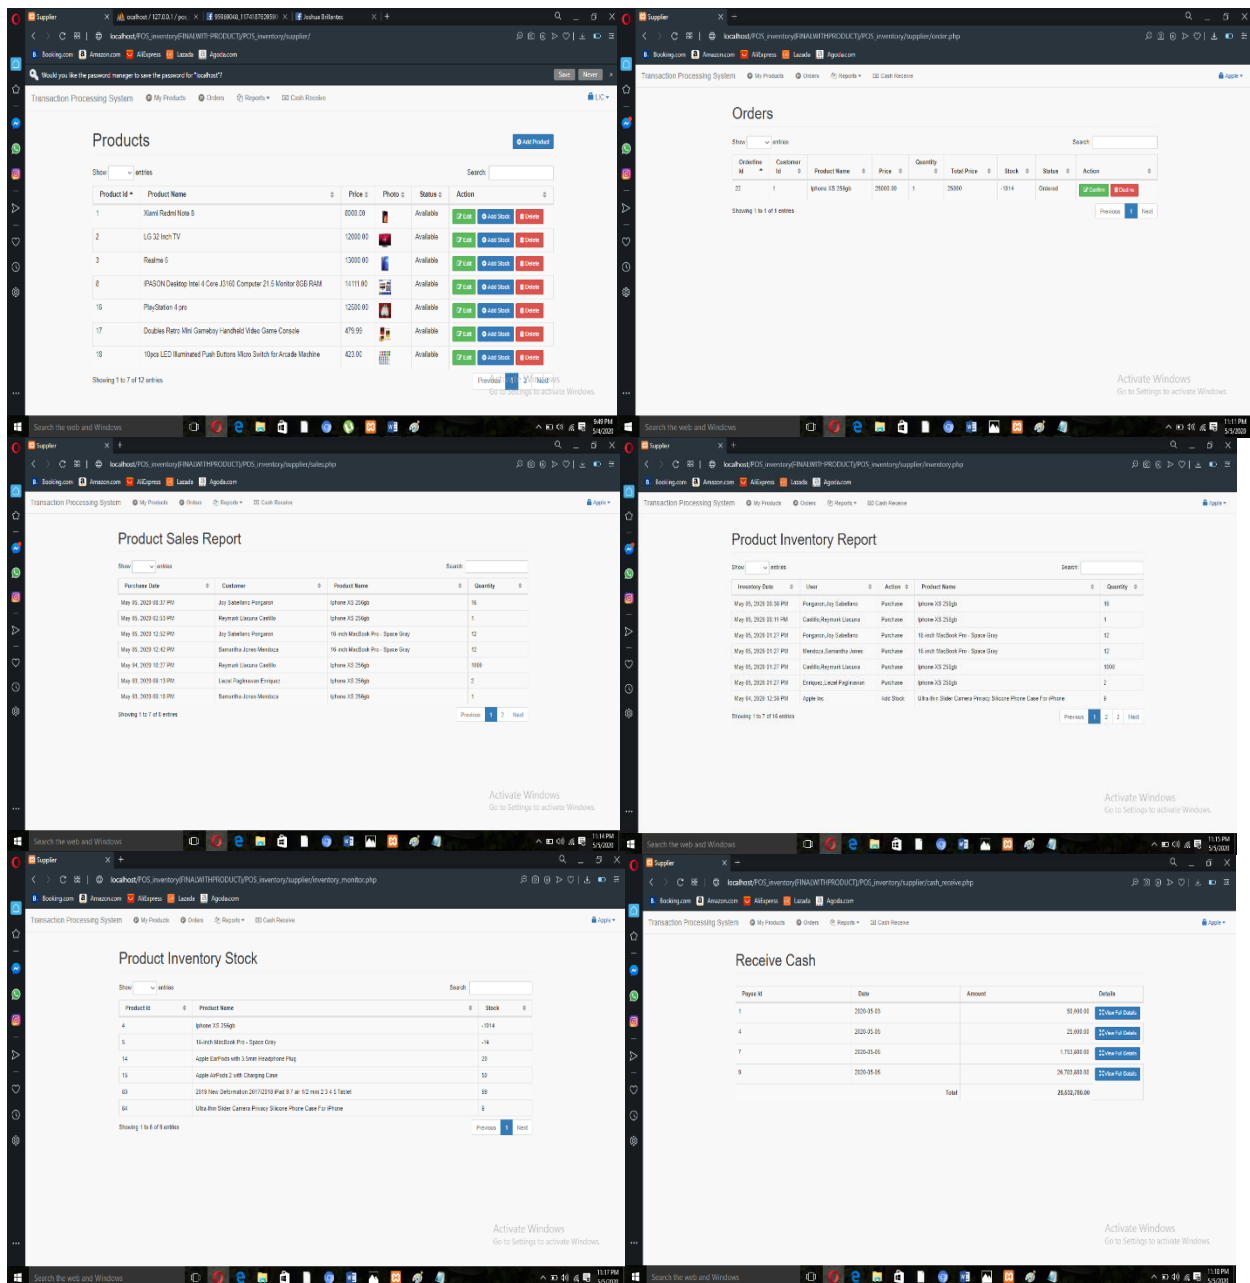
Supplier | localhost / 127.0.0.1 / pos | 95569048_1174187628596 | Joshua Brillantes

localhost/POS_inventory(FINALWITHPRODUCT)/POS_inventory/supplier/

Booking.com Amazon.com AliExpress Lazada Agoda.com

Would you like the password manager to save the password for "localhost"? Save Never

Transaction Processing System My Products Orders Reports Cash Receive LIC

Products

Add Product

Show entries Search:

| Product Id | Product Name | Price | Photo | Status | Action |
|---|---|---|---|---|---|
| 1 | Xiaomi Redmi Note 8 | 8000.00 | | Available | Edit Add Stock Delete |
| 2 | LG 32 Inch TV | 12000.00 | | Available | Edit Add Stock Delete |
| 3 | Realme 6 | 13000.00 | | Available | Edit Add Stock Delete |
| 8 | IPASON Desktop Intel 4 Core J3160 Computer 21.5 Monitor 8GB RAM | 14111.00 | | Available | Edit Add Stock Delete |
| 16 | PlayStation 4 pro | 12500.00 | | Available | Edit Add Stock Delete |
| 17 | Doubles Retro Mini Gameboy Handheld Video Game Console | 479.99 | | Available | Edit Add Stock Delete |
| 18 | 10pcs LED Illuminated Push Buttons Micro Switch for Arcade Machine | 423.00 | | Available | Edit Add Stock Delete |

Showing 1 to 7 of 12 entries

Previous 1 2 Next

Activate Windows
Go to Settings to activate Windows.

Search the web and Windows 9:40 PM 5/4/2020

Supplier

localhost/POS_inventory(FINALWITHPRODUCT)/POS_inventory/supplier/order.php

Booking.com Amazon.com AliExpress Lazada Agoda.com

Transaction Processing System My Products Orders Reports Cash Receive Apple

Orders

Show entries Search:

| Orderline Id | Customer Id | Product Name | Price | Quantity | Total Price | Stock | Status | Action |
|---|---|---|---|---|---|---|---|---|
| 22 | 1 | Iphone XS 256gb | 25000.00 | 1 | 25000 | -1014 | Ordered | Confirm Decline |

Showing 1 to 1 of 1 entries

Previous 1 Next

Activate Windows
Go to Settings to activate Windows.

Search the web and Windows 11:11 PM 5/5/2020

Supplier

localhost/POS_inventory(FINALWITHPRODUCT)/POS_inventory/supplier/sales.php

Booking.com Amazon.com AliExpress Lazada Agoda.com

Transaction Processing System My Products Orders Reports Cash Receive Apple

Product Sales Report

Show entries Search:

| Purchase Date | Customer | Product Name | Quantity |
|---|---|---|---|
| May 05, 2020 08:37 PM | Joy Sabellano Pongaron | Iphone XS 256gb | 16 |
| May 05, 2020 02:33 PM | Reymark Llacuna Castillo | Iphone XS 256gb | 1 |
| May 05, 2020 12:32 PM | Joy Sabellano Pongaron | 16-inch MacBook Pro - Space Gray | 12 |
| May 05, 2020 12:42 PM | Samantha Jones Mendoza | 16-inch MacBook Pro - Space Gray | 12 |
| May 04, 2020 02:37 PM | Reymark Llacuna Castillo | Iphone XS 256gb | 1000 |
| May 03, 2020 08:13 PM | Lecel Paglinawan Enriquez | Iphone XS 256gb | 2 |
| May 03, 2020 08:18 PM | Samantha Jones Mendoza | Iphone XS 256gb | 1 |

Showing 1 to 7 of 8 entries

Previous 1 2 Next

Activate Windows
Go to Settings to activate Windows.

Search the web and Windows 11:14 PM 5/5/2020

Supplier

localhost/POS_inventory(FINALWITHPRODUCT)/POS_inventory/supplier/inventory.php

Booking.com Amazon.com AliExpress Lazada Agoda.com

Transaction Processing System My Products Orders Reports Cash Receive Apple

Product Inventory Report

Show entries Search:

| Inventory Date | User | Action | Product Name | Quantity |
|---|---|---|---|---|
| May 05, 2020 08:36 PM | Pongaron,Joy Sabellano | Purchase | Iphone XS 256gb | 16 |
| May 05, 2020 02:11 PM | Castillo,Reymark Llacuna | Purchase | Iphone XS 256gb | 1 |
| May 05, 2020 01:27 PM | Pongaron,Joy Sabellano | Purchase | 16-inch MacBook Pro - Space Gray | 12 |
| May 05, 2020 01:27 PM | Mendoza,Samantha Jones | Purchase | 16-inch MacBook Pro - Space Gray | 12 |
| May 05, 2020 01:27 PM | Castillo,Reymark Llacuna | Purchase | Iphone XS 256gb | 1000 |
| May 05, 2020 01:27 PM | Enriquez,Lecel Paglinawan | Purchase | Iphone XS 256gb | 2 |
| May 04, 2020 12:58 PM | Apple Inc | Add Stock | Ultra-thin Slider Camera Privacy Silicone Phone Case For iPhone | 6 |

Showing 1 to 7 of 16 entries

Previous 1 2 3 Next

Activate Windows
Go to Settings to activate Windows.

Search the web and Windows 11:15 PM 5/5/2020

Supplier

localhost/POS_inventory(FINALWITHPRODUCT)/POS_inventory/supplier/inventory_monitor.php

Booking.com Amazon.com AliExpress Lazada Agoda.com

Transaction Processing System My Products Orders Reports Cash Receive Apple

Product Inventory Stock

Show entries Search:

| Product Id | Product Name | Stock |
|---|---|---|
| 4 | Iphone XS 256gb | -1014 |
| 5 | 16-inch MacBook Pro - Space Gray | -14 |
| 14 | Apple EarPods with 3.5mm Headphone Plug | 20 |
| 15 | Apple AirPods 2 with Charging Case | 50 |
| 63 | 2019 New Deformation 2017/2018 iPad 9.7 air 1/2 mini 2 3 4 5 Tablet | 99 |
| 64 | Ultra-thin Slider Camera Privacy Silicone Phone Case For iPhone | 6 |

Showing 1 to 6 of 6 entries

Previous 1 Next

Activate Windows
Go to Settings to activate Windows.

Search the web and Windows 11:17 PM 5/5/2020

Supplier

localhost/POS_inventory(FINALWITHPRODUCT)/POS_inventory/supplier/cash_receive.php

Booking.com Amazon.com AliExpress Lazada Agoda.com

Transaction Processing System My Products Orders Reports Cash Receive Apple

Receive Cash

| Payee Id | Date | Amount | Details |
|---|---|---|---|
| 1 | 2020-05-03 | 50,000.00 | View Full Details |
| 4 | 2020-05-05 | 25,000.00 | View Full Details |
| 7 | 2020-05-05 | 1,153,600.00 | View Full Details |
| 9 | 2020-05-05 | 26,703,600.00 | View Full Details |
| | | Total 28,632,700.00 | |

Activate Windows
Go to Settings to activate Windows.

Search the web and Windows 11:18 PM 5/5/2020